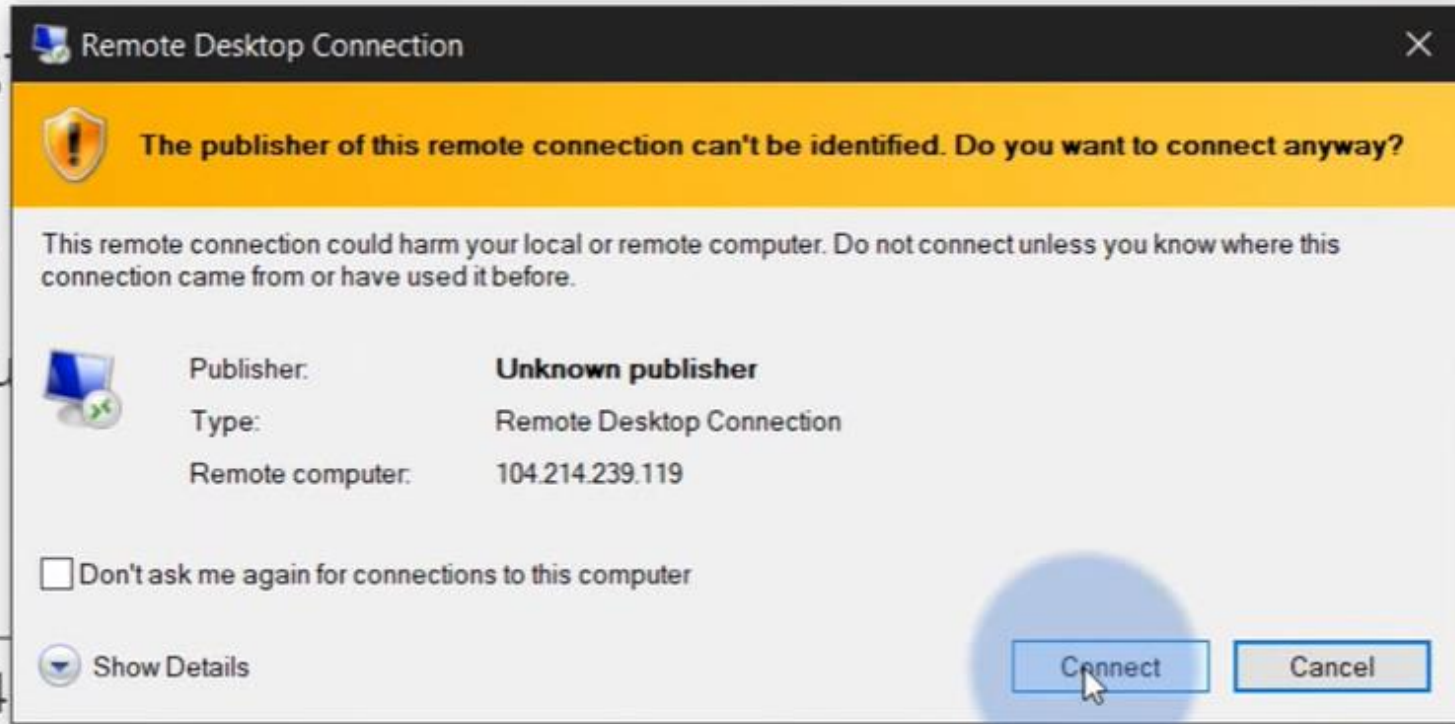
Remote Desktop Connection

The publisher of this remote connection can't be identified. Do you want to connect anyway?

This remote connection could harm your local or remote computer. Do not connect unless you know where this connection came from or have used it before.

| | |
|---|---|
| Publisher: | **Unknown publisher** |
| Type: | Remote Desktop Connection |
| Remote computer: | 104.214.239.119 |

Don't ask me again for connections to this computer

Show Details

Connect

Cancel